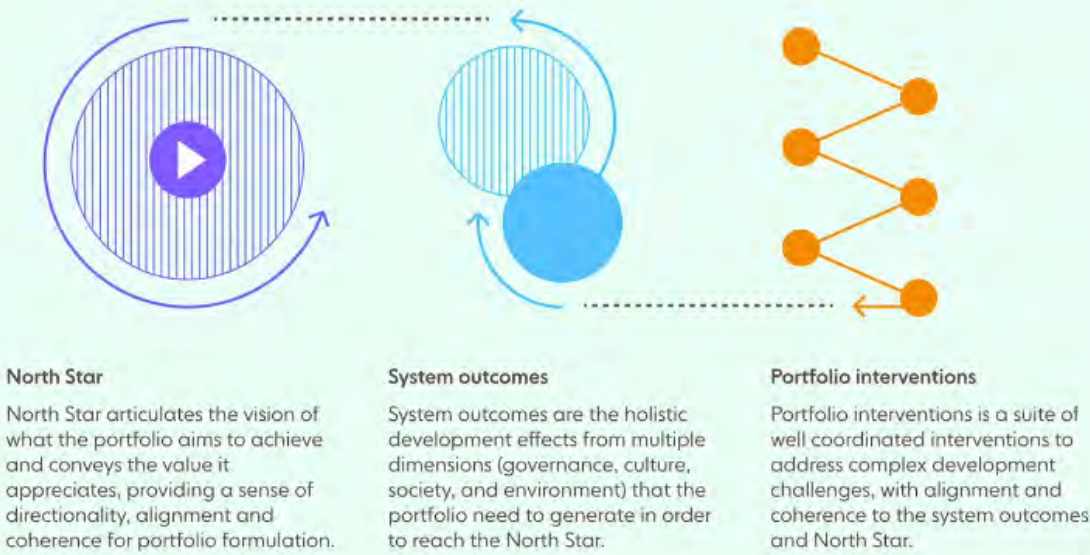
North Star

North Star articulates the vision of what the portfolio aims to achieve and conveys the value it appreciates, providing a sense of directionality, alignment and coherence for portfolio formulation.

System outcomes

System outcomes are the holistic development effects from multiple dimensions (governance, culture, society, and environment) that the portfolio need to generate in order to reach the North Star.

Portfolio interventions

Portfolio interventions is a suite of well coordinated interventions to address complex development challenges, with alignment and coherence to the system outcomes and North Star.